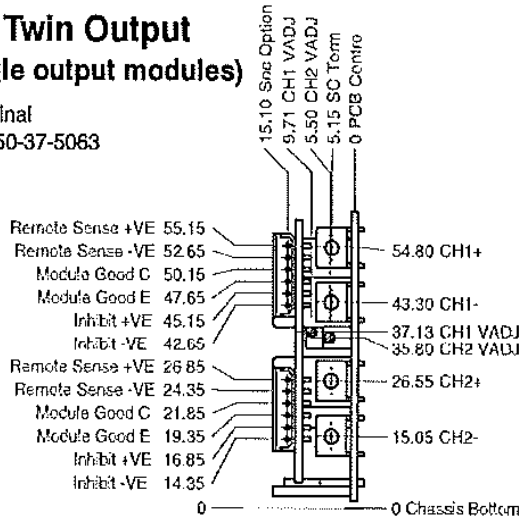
Twin Output
le output modules)

inal
50-37-5063

15.10 Sns Option
9.71 CH1 VADJ
5.50 CH2 VADJ
5.15 SC Term
0 PCB Centre

Remote Sense +VE 55.15
Remote Sense -VE 52.65
Module Good C 50.15
Module Good E 47.65
Inhibit +VE 45.15
Inhibit -VE 42.65
Remote Sense +VE 26.85
Remote Sense -VE 24.35
Module Good C 21.85
Module Good E 19.35
Inhibit +VE 16.85
Inhibit -VE 14.35
0

54.80 CH1+
43.30 CH1-
37.13 CH1 VADJ
35.80 CH2 VADJ
26.55 CH2+
15.05 CH2-
0 Chassis Bottom